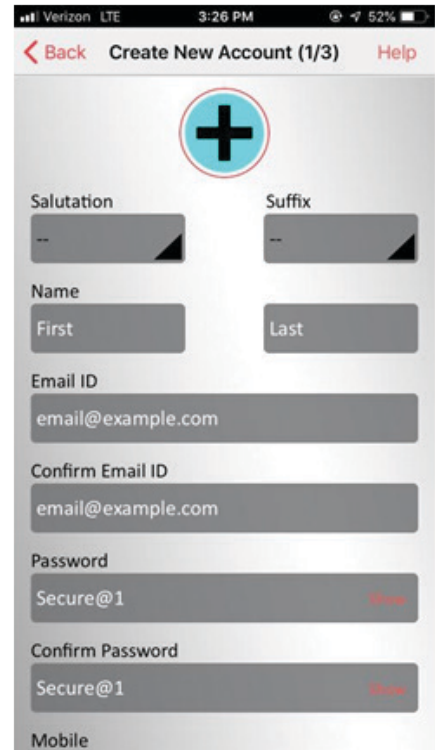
Verizon LTE 3:26 PM 52%

Back Create New Account (1/3) Help

Salutation Suffix

--

--

Name

First

Last

Email ID

email@example.com

Confirm Email ID

email@example.com

Password

Secure@1 Show

Confirm Password

Secure@1 Show

Mobile